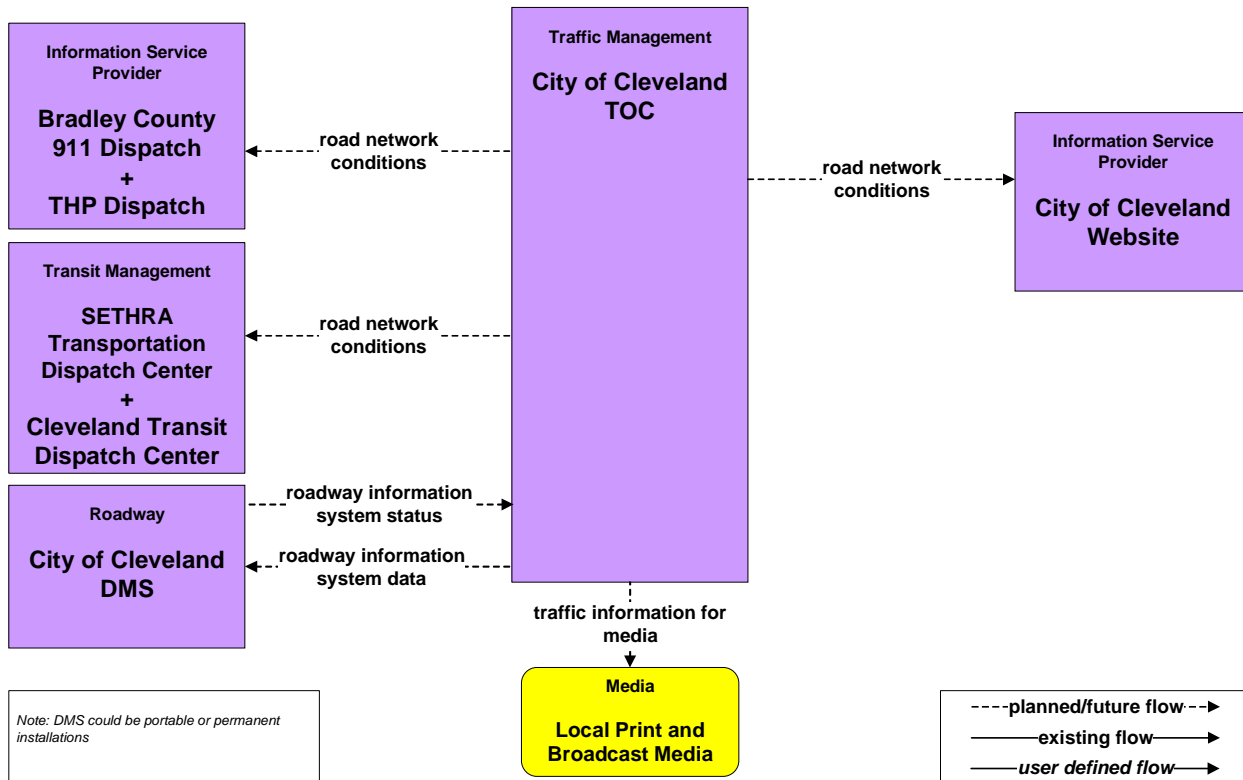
Information Service Provider

Bradley County 911 Dispatch + THP Dispatch

Traffic Management

City of Cleveland TOC

road network conditions

road network conditions

Information Service Provider

City of Cleveland Website

Transit Management

SETHRA Transportation Dispatch Center + Cleveland Transit Dispatch Center

road network conditions

Roadway

City of Cleveland DMS

roadway information system status

roadway information system data

traffic information for media

Media

Local Print and Broadcast Media

Note: DMS could be portable or permanent installations

planned/future flow

existing flow

user defined flow